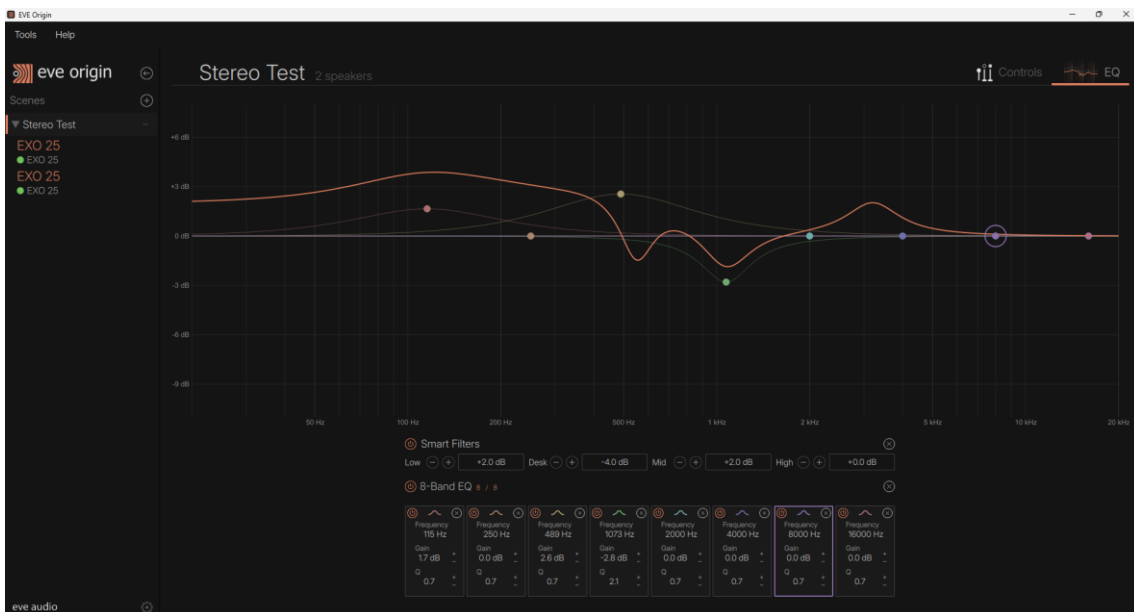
EVE Origin

Tools Help

eve origin

Scenes

Stereo Test

EXO 25
EXO 25
EXO 25
EXO 25

eve audio

Stereo Test 2 speakers

Controls EQ

+6 dB
+3 dB
0 dB
-3 dB
-6 dB
-9 dB

50 Hz 100 Hz 200 Hz 500 Hz 1 kHz 2 kHz 5 kHz 10 kHz 20 kHz

Smart Filters

Low +2.0 dB Desk -4.0 dB Mid +2.0 dB High +0.0 dB

8-Band EQ 8 / 8

| Frequency 115 Hz | Frequency 250 Hz | Frequency 489 Hz | Frequency 1073 Hz | Frequency 2000 Hz | Frequency 4000 Hz | Frequency 8000 Hz | Frequency 16000 Hz |
|---|---|---|---|---|---|---|---|
| Gain 1.7 dB | Gain 0.0 dB | Gain 2.6 dB | Gain -2.8 dB | Gain 0.0 dB | Gain 0.0 dB | Gain 0.0 dB | Gain 0.0 dB |
| Q 0.7 | Q 0.7 | Q 0.7 | Q 2.1 | Q 0.7 | Q 0.7 | Q 0.7 | Q 0.7 |